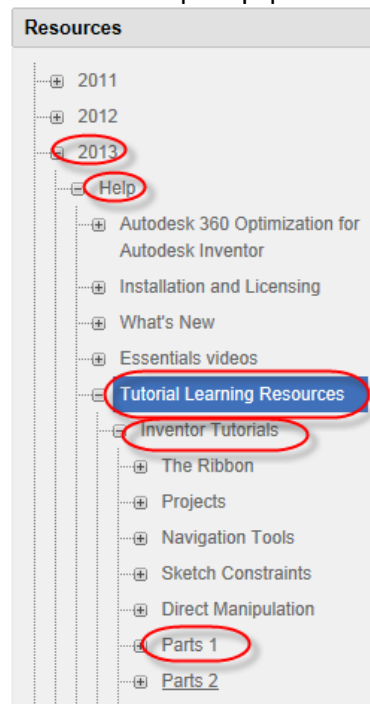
Resources

2011
2012
2013
Help
Autodesk 360 Optimization for Autodesk Inventor
Installation and Licensing
What's New
Essentials videos
Tutorial Learning Resources
Inventor Tutorials
The Ribbon
Projects
Navigation Tools
Sketch Constraints
Direct Manipulation
Parts 1
Parts 2